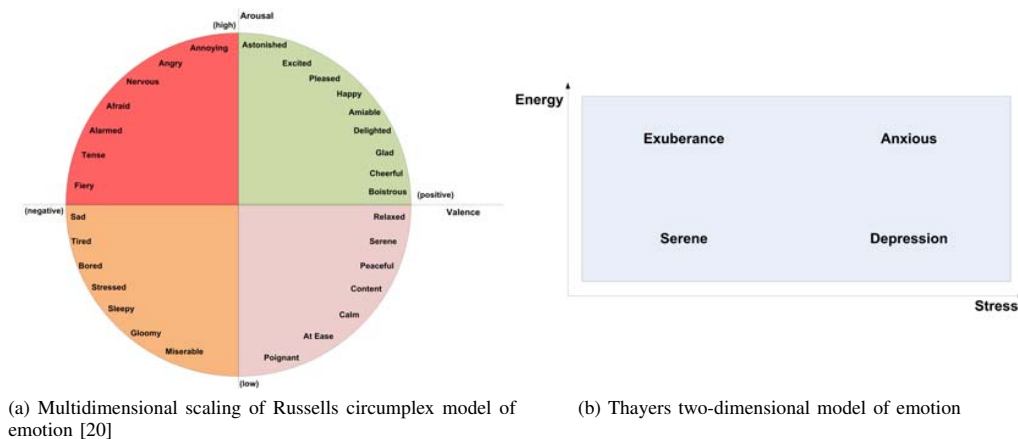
(high) Arousal

Annoying
Angry
Nervous
Afraid
Alarmed
Tense
Fiery

Astonished
Excited
Pleased
Happy
Amiable
Delighted
Glad
Cheerful
Boistrous

(positive)
(negative)
Valence

Sad
Tired
Bored
Stressed
Sleepy
Gloomy
Miserable

Relaxed
Serene
Peaceful
Content
Calm
At Ease
Poignant

(low)

Energy

Exuberance
Anxious
Serene
Depression

Stress

(a) Multidimensional scaling of Russells circumplex model of emotion [20]

(b) Thayers two-dimensional model of emotion